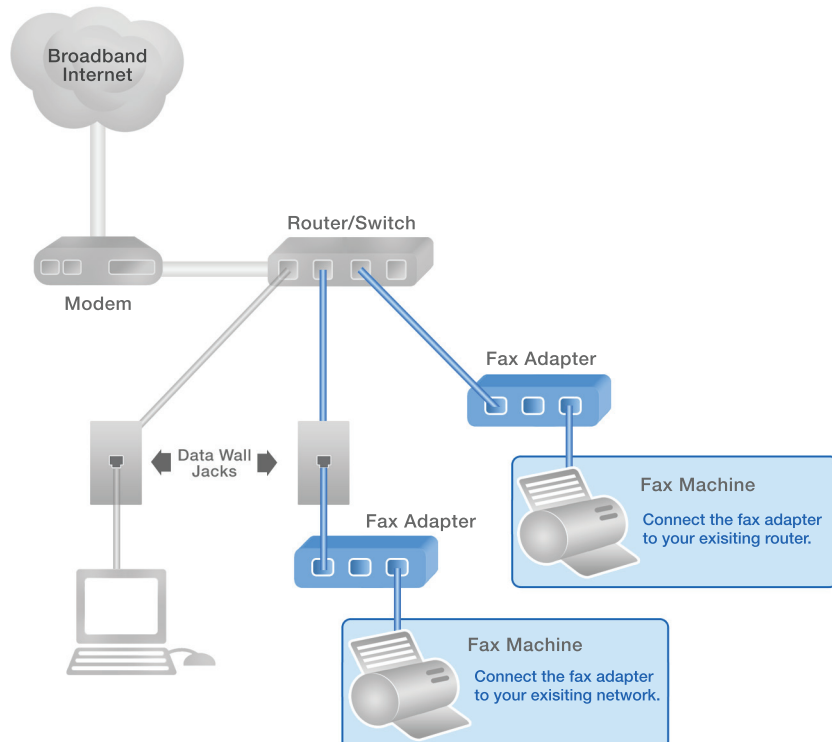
Broadband Internet

Router/Switch

Modem

Fax Adapter

Data Wall Jacks

Fax Machine

Connect the fax adapter to your exisiting router.

Fax Adapter

Fax Machine

Connect the fax adapter to your exisiting network.